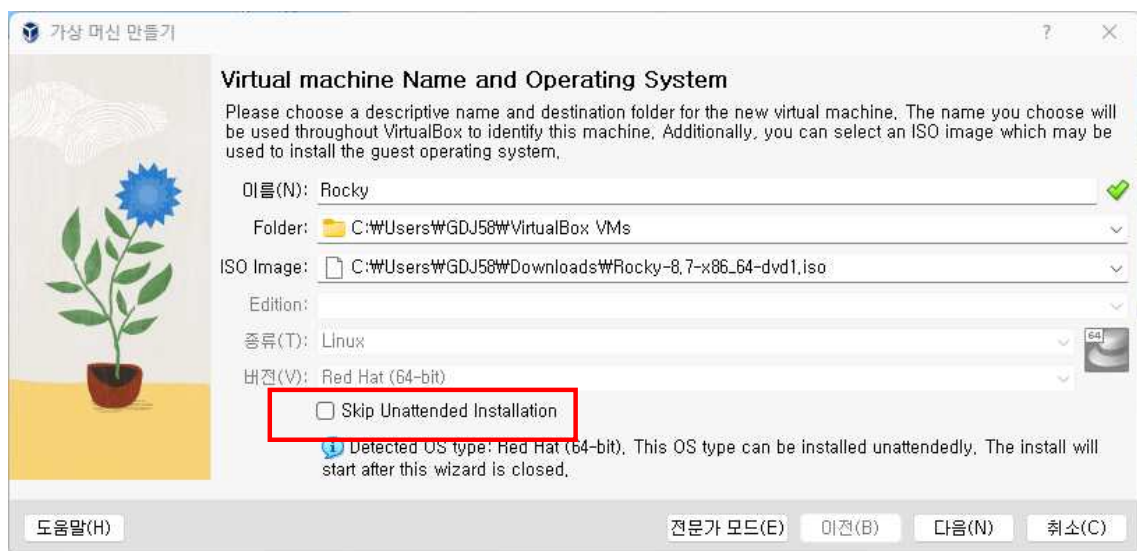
가상 머신 만들기

?

Virtual machine Name and Operating System

Please choose a descriptive name and destination folder for the new virtual machine. The name you choose will be used throughout VirtualBox to identify this machine. Additionally, you can select an ISO image which may be used to install the guest operating system.

이름(N): Rocky

Folder: C:₩Users₩GDJ58₩VirtualBox VMs

ISO Image: C:₩Users₩GDJ58₩Downloads₩Rocky-8.7-x86_64-dvd1.iso

Edition:

종류(T): Linux

64

버전(V): Red Hat (64-bit)

Skip Unattended Installation

Detected OS type: Red Hat (64-bit). This OS type can be installed unattendedly. The install will start after this wizard is closed.

도움말(H)

전문가 모드(E) 이전(B) 다음(N) 취소(C)